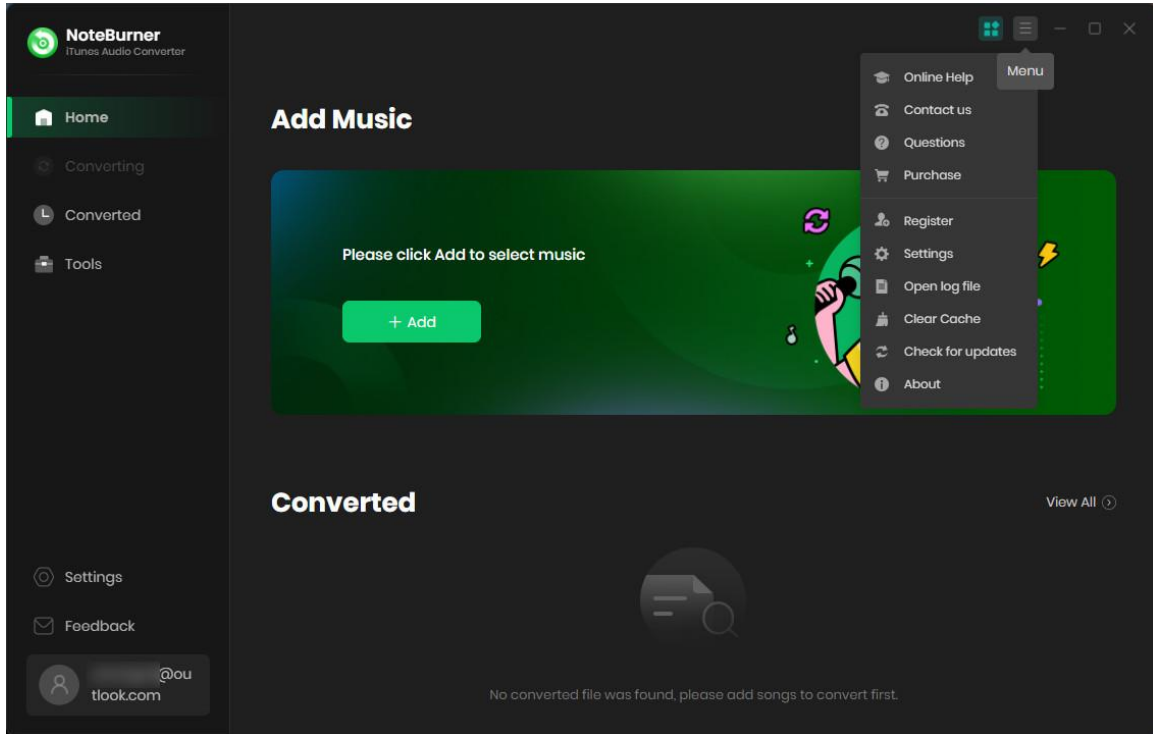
NoteBurner
iTunes Audio Converter

Home
Converting
Converted
Tools

Add Music

Please click Add to select music

+ Add

Menu

Online Help
Contact us
Questions
Purchase
Register
Settings
Open log file
Clear Cache
Check for updates
About

Converted

View All

Settings
Feedback

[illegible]@outlook.com

No converted file was found, please add songs to convert first.